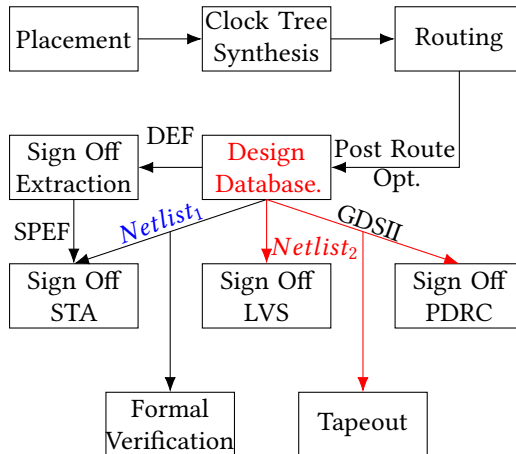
Placement

Clock Tree Synthesis

Routing

DEF

Sign Off Extraction

Design Database.

Post Route Opt.

SPEF

$Netlist_1$

GDSII

$Netlist_2$

Sign Off STA

Sign Off LVS

Sign Off PDRC

Formal Verification

Tapeout